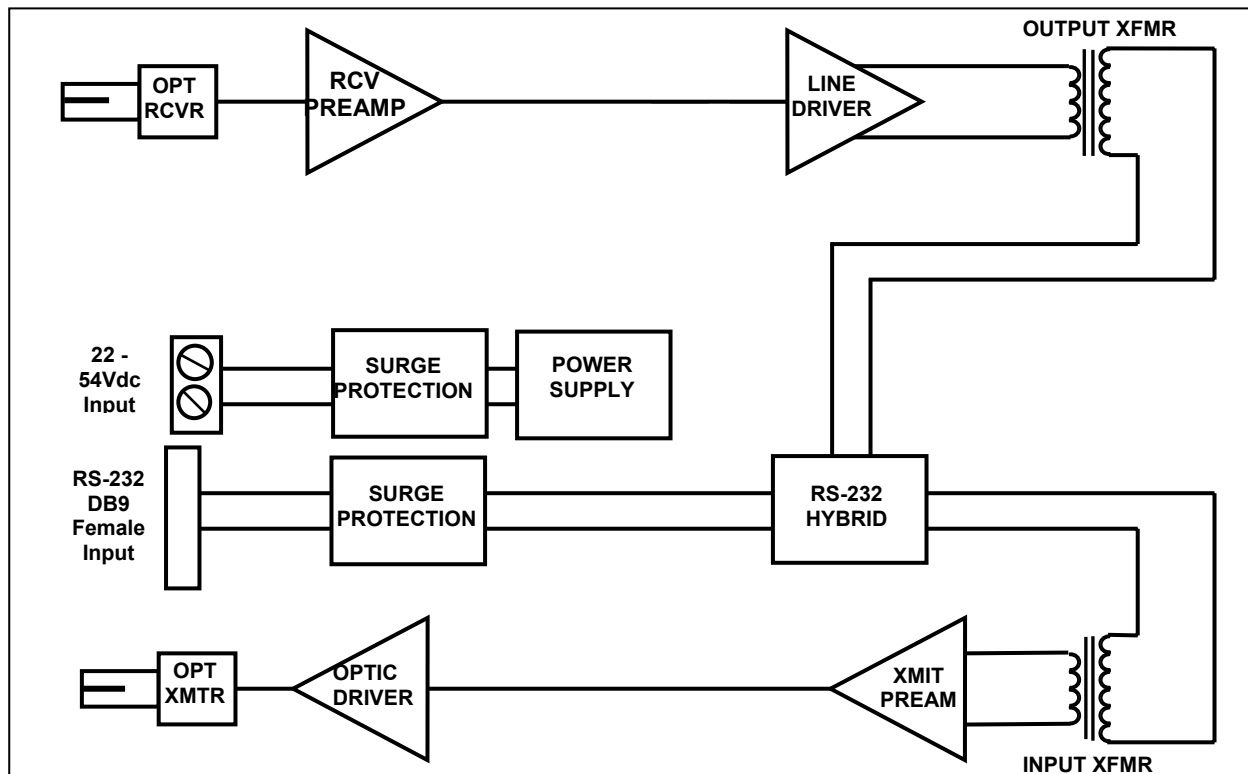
OUTPUT XFMR

OPT RCVR

RCV PREAMP

LINE DRIVER

22 - 54Vdc Input

SURGE PROTECTION

POWER SUPPLY

RS-232 DB9 Female Input

SURGE PROTECTION

RS-232 HYBRID

OPT XMTR

OPTIC DRIVER

XMIT PREAM

INPUT XFMR